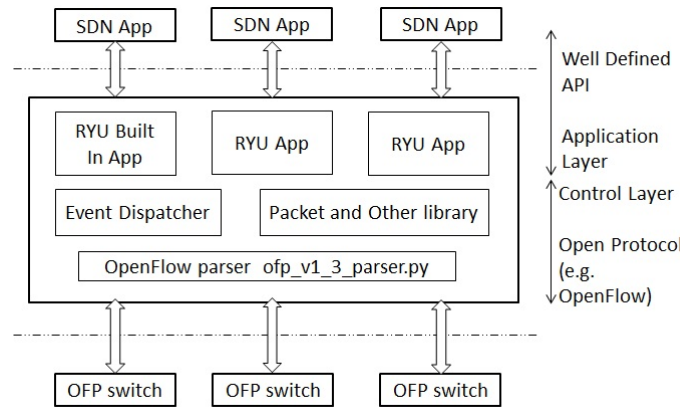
SDN App
SDN App
SDN App

Well Defined API

RYU Built In App
RYU App
RYU App

Application Layer

Control Layer

Event Dispatcher
Packet and Other library

OpenFlow parser ofp_v1_3_parser.py

Open Protocol (e.g. OpenFlow)

OFP switch
OFP switch
OFP switch